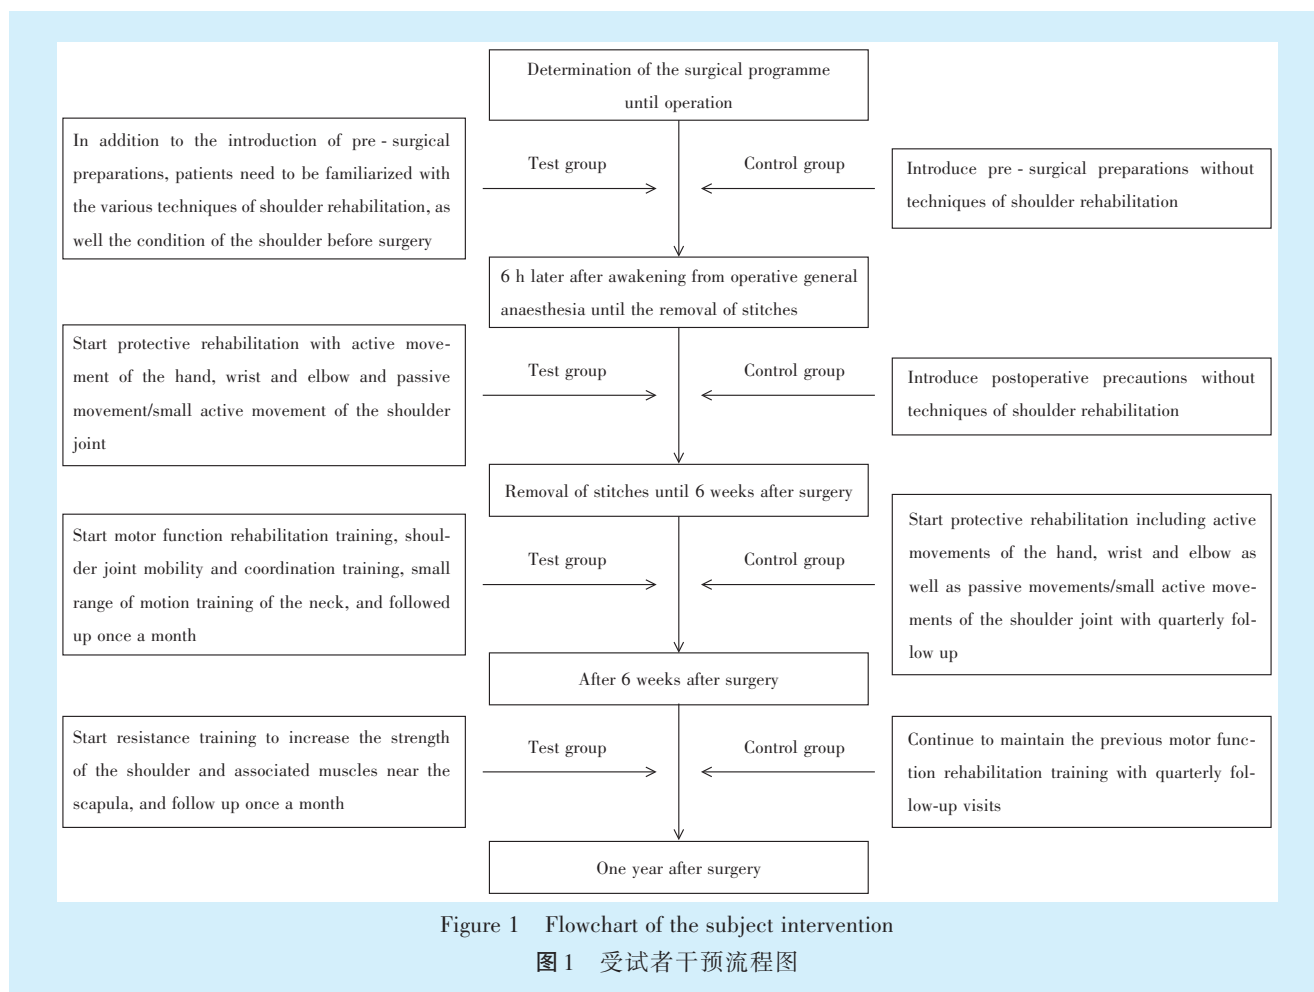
Determination of the surgical programme until operation

In addition to the introduction of pre - surgical preparations, patients need to be familiarized with the various techniques of shoulder rehabilitation, as well the condition of the shoulder before surgery

Test group

Control group

Introduce pre - surgical preparations without techniques of shoulder rehabilitation

6 h later after awakening from operative general anaesthesia until the removal of stitches

Start protective rehabilitation with active movement of the hand, wrist and elbow and passive movement/small active movement of the shoulder joint

Test group

Control group

Introduce postoperative precautions without techniques of shoulder rehabilitation

Removal of stitches until 6 weeks after surgery

Start motor function rehabilitation training, shoulder joint mobility and coordination training, small range of motion training of the neck, and followed up once a month

Test group

Control group

Start protective rehabilitation including active movements of the hand, wrist and elbow as well as passive movements/small active movements of the shoulder joint with quarterly follow up

After 6 weeks after surgery

Start resistance training to increase the strength of the shoulder and associated muscles near the scapula, and follow up once a month

Test group

Control group

Continue to maintain the previous motor function rehabilitation training with quarterly follow-up visits

One year after surgery

Figure 1 Flowchart of the subject intervention
图1 受试者干预流程图